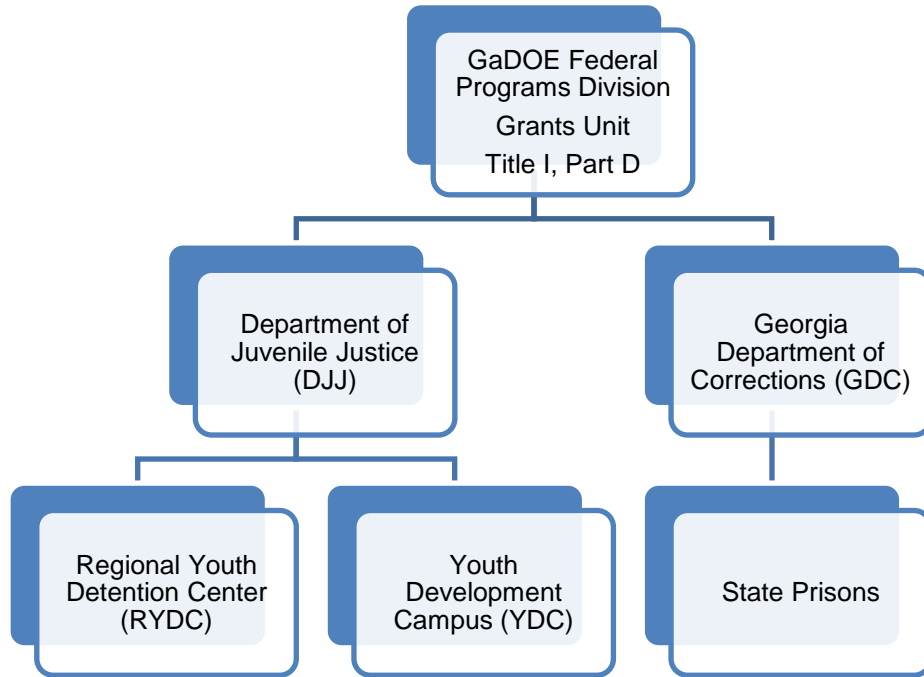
GaDOE Federal Programs Division
Grants Unit
Title I, Part D

Department of Juvenile Justice (DJJ)

Georgia Department of Corrections (GDC)

Regional Youth Detention Center (RYDC)

Youth Development Campus (YDC)

State Prisons